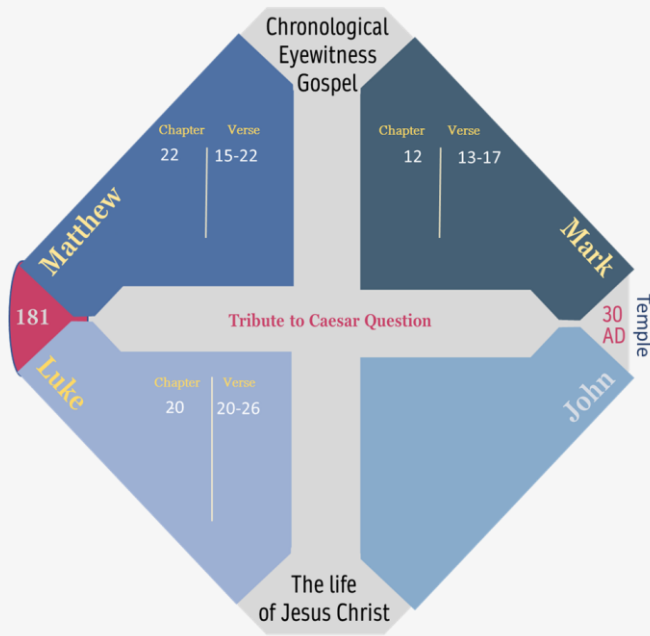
Chronological Eyewitness Gospel

Matthew

| Chapter | Verse |
|---|---|
| 22 | 15-22 |

Mark

| Chapter | Verse |
|---|---|
| 12 | 13-17 |

181

Tribute to Caesar Question

30 AD

Temple

Luke

| Chapter | Verse |
|---|---|
| 20 | 20-26 |

John

The life of Jesus Christ